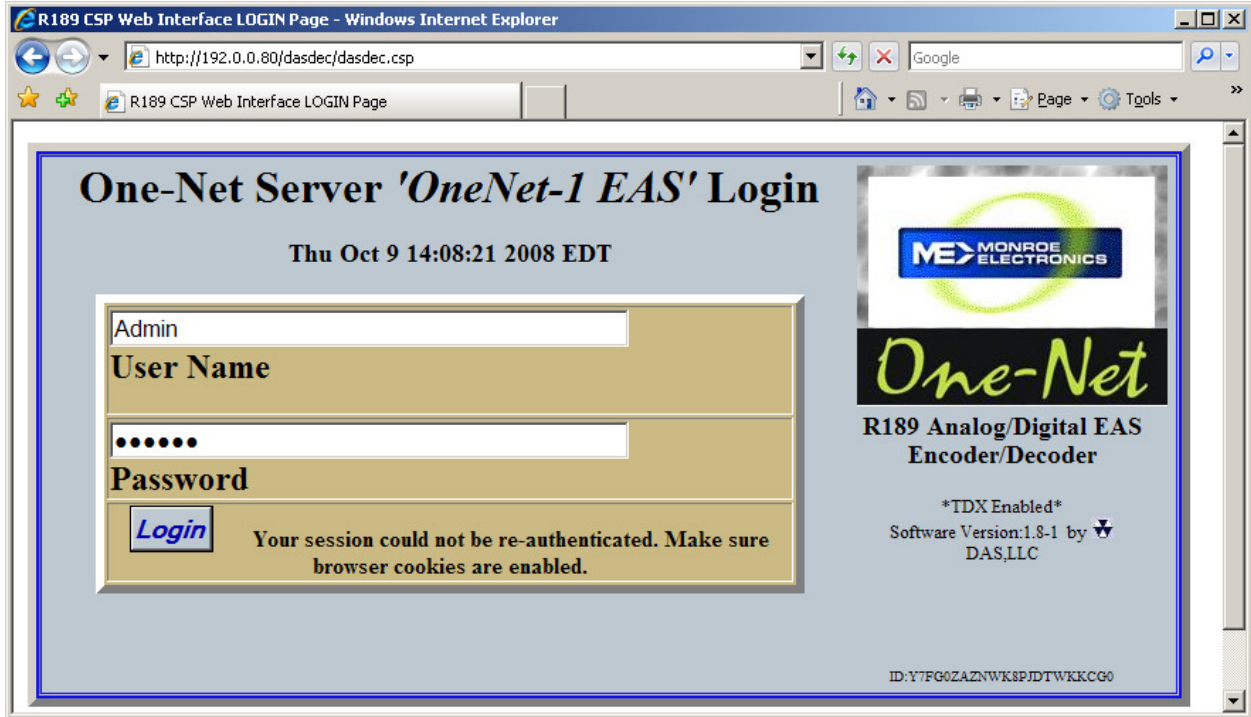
R189 CSP Web Interface LOGIN Page - Windows Internet Explorer

http://192.0.0.80/dasdec/dasdec.csp

Google

R189 CSP Web Interface LOGIN Page

Page Tools

One-Net Server 'OneNet-1 EAS' Login

Thu Oct 9 14:08:21 2008 EDT

Admin

User Name

••••••

Password

Login

Your session could not be re-authenticated. Make sure browser cookies are enabled.

ME MONROE ELECTRONICS

One-Net

R189 Analog/Digital EAS Encoder/Decoder

*TDX Enabled*
Software Version:1.8-1 by DAS,LLC

ID:Y7FG0ZAZNWK8PJDTWKKCG0